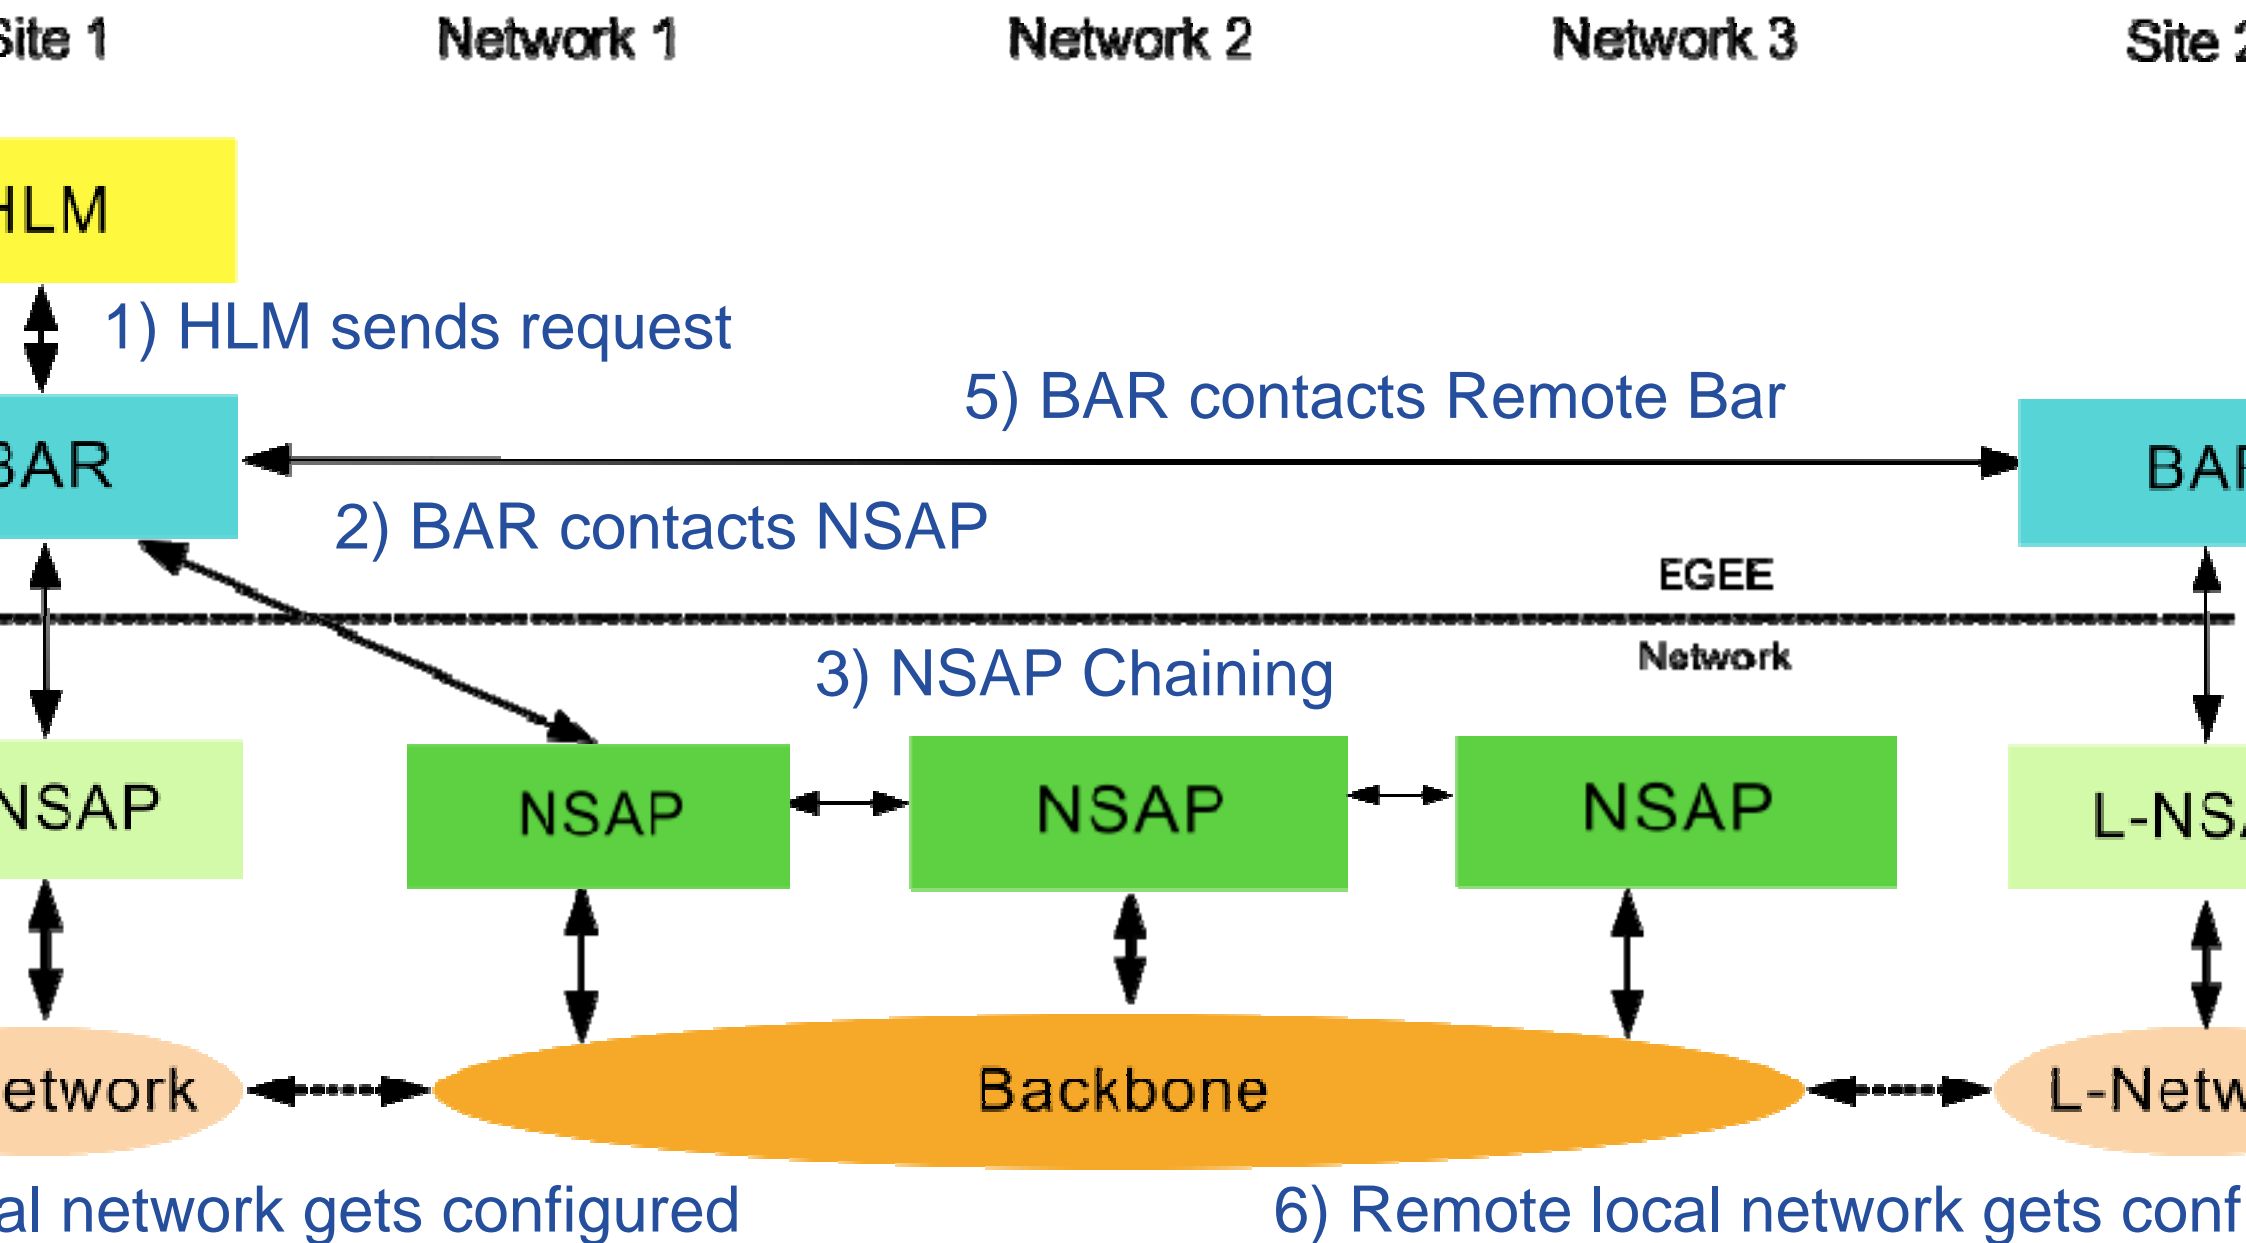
Site 1 Network 1 Network 2 Network 3 Site 2

HLM

1) HLM sends request

5) BAR contacts Remote Bar

BAR

BAR

2) BAR contacts NSAP

EGEE

Network

3) NSAP Chaining

NSAP

NSAP

NSAP

NSAP

L-NSA

etwork

Backbone

L-Netw

al network gets configured

6) Remote local network gets conf